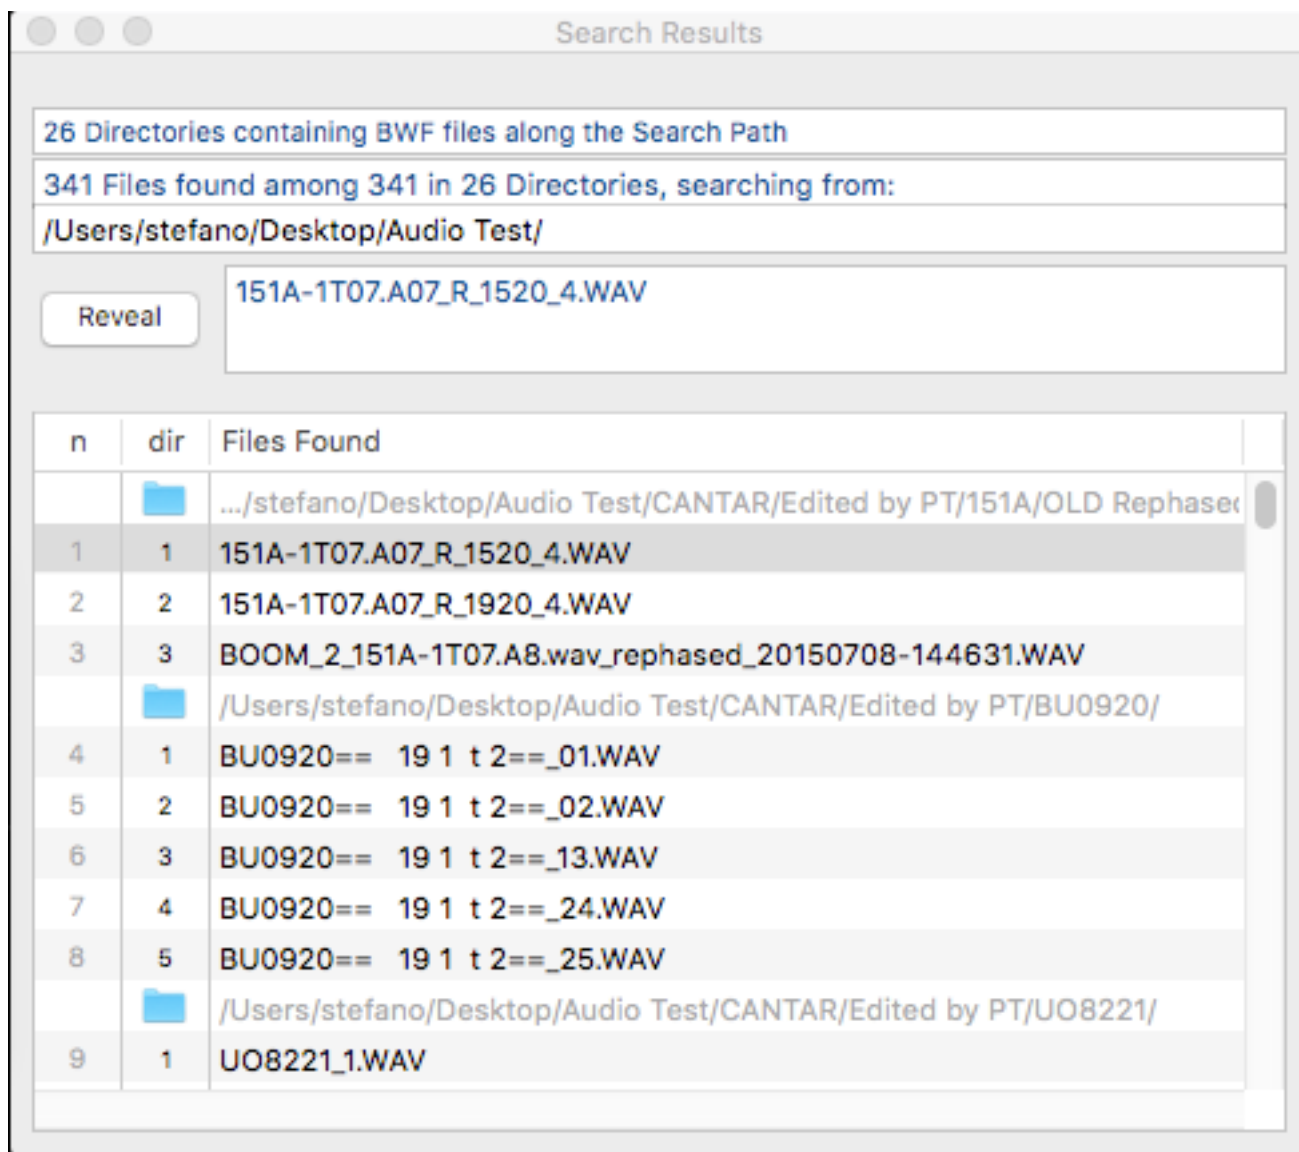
Search Results

26 Directories containing BWF files along the Search Path

341 Files found among 341 in 26 Directories, searching from:

/Users/stefano/Desktop/Audio Test/

Reveal

151A-1T07.A07_R_1520_4.WAV

| n | dir | Files Found |
|---|---|---|
| | | .../stefano/Desktop/Audio Test/CANTAR/Edited by PT/151A/OLD Rephase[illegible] |
| 1 | 1 | 151A-1T07.A07_R_1520_4.WAV |
| 2 | 2 | 151A-1T07.A07_R_1920_4.WAV |
| 3 | 3 | BOOM_2_151A-1T07.A8.wav_rephased_20150708-144631.WAV |
| | | /Users/stefano/Desktop/Audio Test/CANTAR/Edited by PT/BU0920/ |
| 4 | 1 | BU0920== 19 1 t 2==_01.WAV |
| 5 | 2 | BU0920== 19 1 t 2==_02.WAV |
| 6 | 3 | BU0920== 19 1 t 2==_13.WAV |
| 7 | 4 | BU0920== 19 1 t 2==_24.WAV |
| 8 | 5 | BU0920== 19 1 t 2==_25.WAV |
| | | /Users/stefano/Desktop/Audio Test/CANTAR/Edited by PT/UO8221/ |
| 9 | 1 | UO8221_1.WAV |